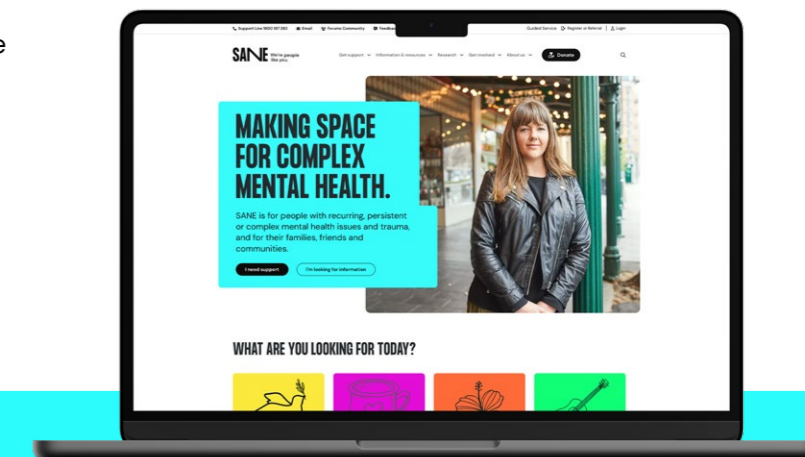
e

Support Line 1800 187 263 Email Forums Community Feedback Guided Service Register or Referral Login

SANE We're people like you

Get support Information & resources Research Get involved About us Donate

MAKING SPACE FOR COMPLEX MENTAL HEALTH.

SANE is for people with recurring, persistent or complex mental health issues and trauma, and for their families, friends and communities.

I need support I'm looking for information

WHAT ARE YOU LOOKING FOR TODAY?